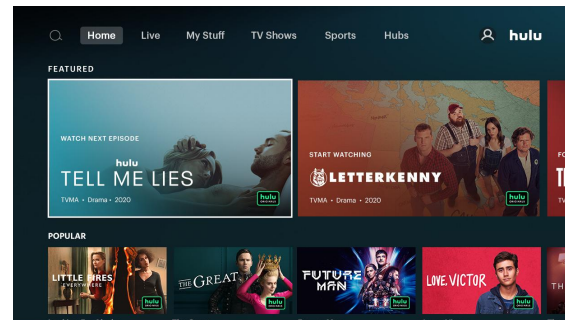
Home Live My Stuff TV Shows Sports Hubs

hulu

FEATURED

WATCH NEXT EPISODE

hulu

TELL ME LIES

TVMA • Drama • 2020

hulu ORIGINALS

START WATCHING

LETTERKENNY

TVMA • Drama • 2020

hulu ORIGINALS

FO

T

POPULAR

LITTLE FIRES EVERYWHERE

hulu ORIGINALS

THE GREAT

hulu ORIGINALS

FUTURE MAN

hulu ORIGINALS

LOVE, VICTOR

hulu ORIGINALS

THE